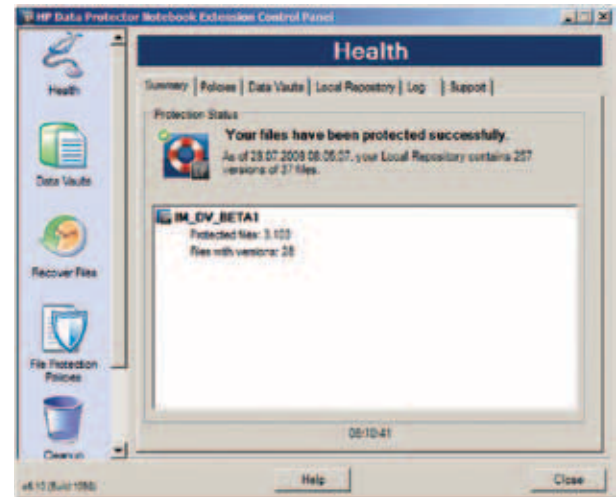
HP Data Protector Notebook Extension Control Panel

Health

Data Vaults

Recover Files

File Protection Policies

Cleanup

Health

Summary | Policies | Data Vaults | Local Repository | Log | Support

Protection Status

Your files have been protected successfully.

As of 28.07.2008 08:05:07, your Local Repository contains 207 versions of 37 files.

IM_DV_BETA1
Protected files: 3,103
Files with versions: 28

08:10:41

v6.10 (Build 1050)

Help

Close